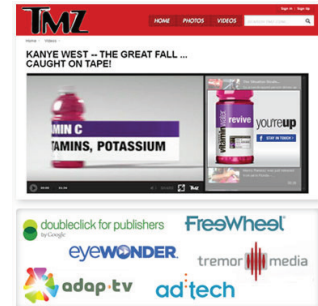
TMZ

HOME PHOTOS VIDEOS

Sign In | Sign Up

Home > Videos

KANYE WEST -- THE GREAT FALL ... CAUGHT ON TAPE!

MIN C
TAMINS, POTASSIUM

revive

you're up

STAY IN TOUCH

vitamin water

TMZ

doubleclick for publishers by Google

FreeWheel

eyeWONDER

tremor media

adap.tv

ad:tech